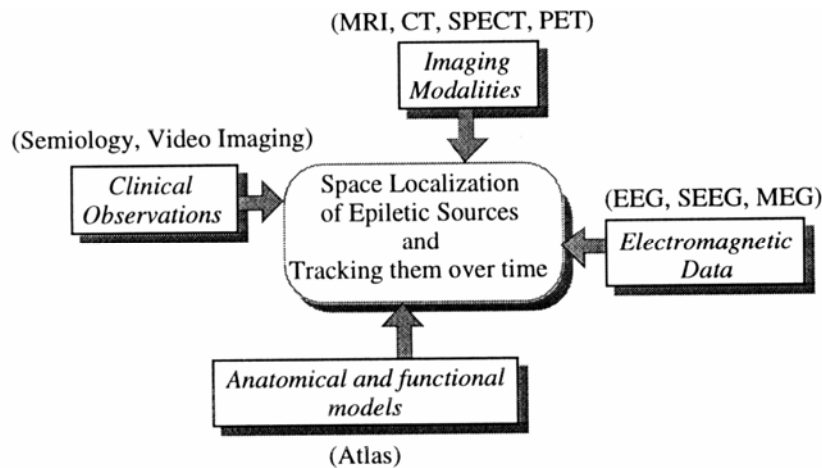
(MRI, CT, SPECT, PET)

Imaging Modalities

(Semiology, Video Imaging)

Clinical Observations

Space Localization of Epiletic Sources and Tracking them over time

(EEG, SEEG, MEG)

Electromagnetic Data

Anatomical and functional models

(Atlas)